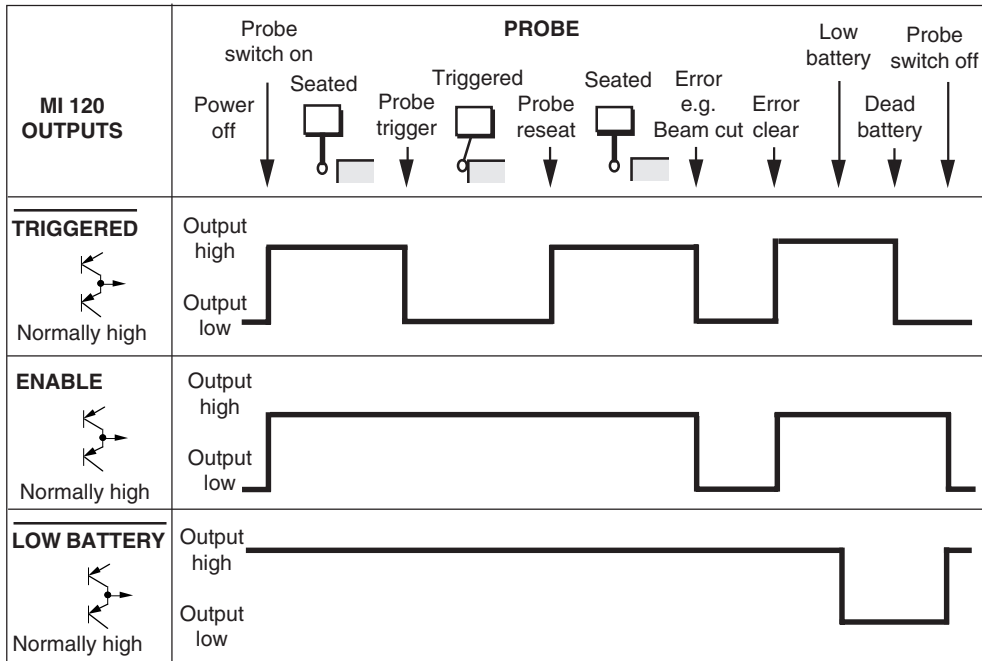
| MI 120 OUTPUTS | PROBE: Power off, Probe switch on, Seated, Probe trigger, Triggered, Probe reseat, Seated, Error e.g. Beam cut, Error clear, Low battery, Dead battery, Probe switch off |
|---|---|
| $\overline{\text{TRIGGERED}}$ Normally high | Output high, Output low |
| ENABLE Normally high | Output high, Output low |
| $\overline{\text{LOW BATTERY}}$ Normally high | Output high, Output low |